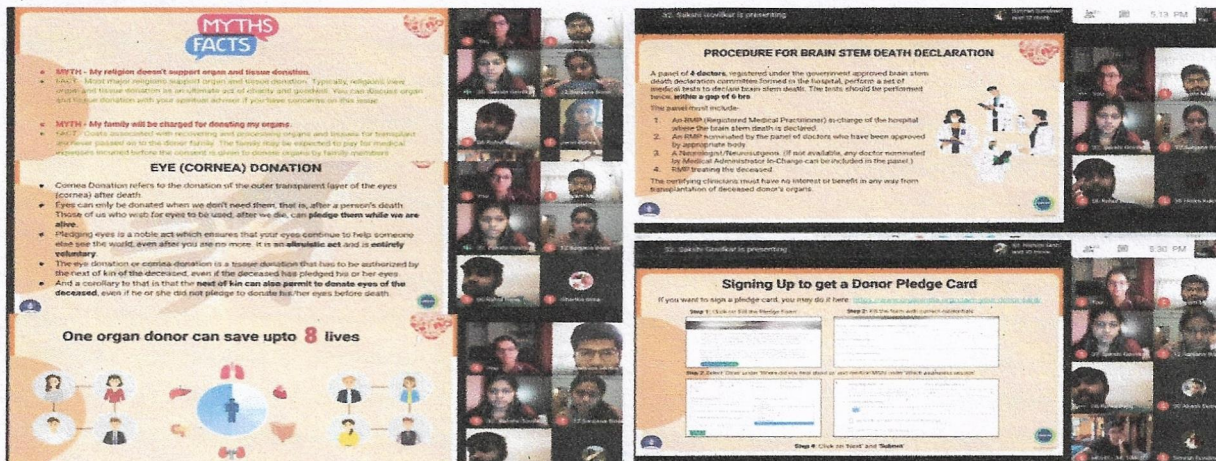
MYTHS
FACTS

MYTH - My religion doesn't support organ and tissue donation.
FACT - Most major religions support organ and tissue donation. Typically, religions view organ and tissue donation as an ultimate act of charity and goodwill. You can discuss organ and tissue donation with your spiritual advisor if you have concerns on this issue.

MYTH - My family will be charged for donating my organs.
FACT - Costs associated with recovering and processing organs and tissues for transplant are never passed on to the donor family. The family may be expected to pay for medical expenses incurred before the consent is given to donate organs by family members.

EYE (CORNEA) DONATION

Cornea Donation refers to the donation of the outer transparent layer of the eyes (cornea) after death.
Eyes can only be donated when we don't need them, that is, after a person's death. Those of us who wish for eyes to be used, after we die, can pledge them while we are alive.
Pledging eyes is a noble act which ensures that your eyes continue to help someone else see the world, even after you are no more. It is an altruistic act and is entirely voluntary.
The eye donation or cornea donation is a tissue donation that has to be authorized by the next of kin of the deceased, even if the deceased has pledged his or her eyes.
And a corollary to that is that the next of kin can also permit to donate eyes of the deceased, even if he or she did not pledge to donate his/her eyes before death.

One organ donor can save upto 8 lives

32. Sakshi Sovilkar is presenting

5:13 PM

PROCEDURE FOR BRAIN STEM DEATH DECLARATION

A panel of 4 doctors, registered under the government approved brain stem death declaration committee formed in the hospital, perform a set of medical tests to declare brain stem death. The tests should be performed twice, within a gap of 6 hrs.
The panel must include-
1. An RMP (Registered Medical Practitioner) in-charge of the hospital where the brain stem death is declared.
2. An RMP nominated by the panel of doctors who have been approved by appropriate body.
3. A Neurologist/Neurosurgeon. (If not available, any doctor nominated by Medical Administrator In-Charge can be included in the panel.)
4. RMP treating the deceased.
The certifying clinicians must have no interest or benefit in any way from transplantation of deceased donor's organs.

32. Sakshi Sovilkar is presenting

5:30 PM

Signing Up to get a Donor Pledge Card

If you want to sign a pledge card, you may do it here: https://www.organindia.org/pledge-your-organs/

Step 1: Click on Fill the Pledge Form
Step 2: Fill the form with correct credentials
Step 3: Select 'Organ' under 'Where do you wish to donate' and mention NGO under which you wish to register
Step 4: Click on 'Next' and 'Submit'

You
Sakshi Sovilkar
Sanjana Bhat
Rahul Pawar
Akash Dorai
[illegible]